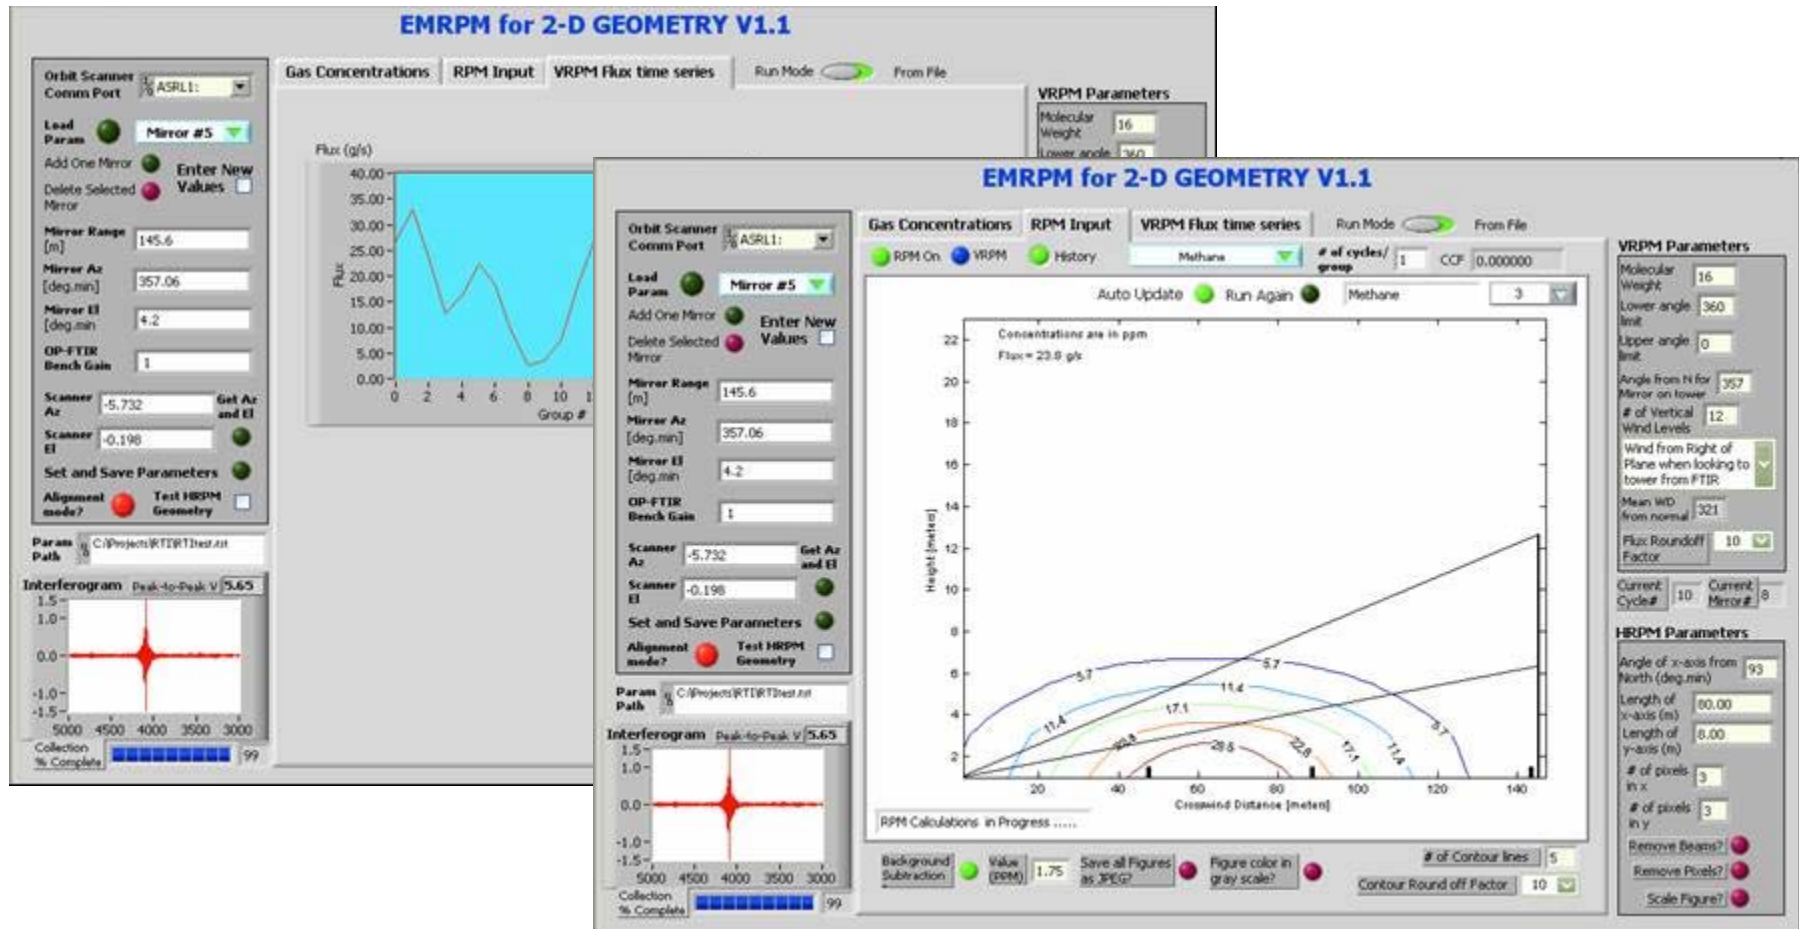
EMRPM for 2-D GEOMETRY V1.1

Orbit Scanner Comm Port
ASRL1:
Load Param
Mirror #5
Add One Mirror
Enter New Values
Delete Selected Mirror
Mirror Range [m] 145.6
Mirror Az [deg.min] 357.06
Mirror El [deg.min 4.2
OP-FTIR Bench Gain 1
Scanner Az -5.732
Get Az and El
Scanner El -0.198
Set and Save Parameters
Alignment mode?
Test HRPM Geometry
Param Path C:\Projects\RTI\RTItest.txt
Interferogram Peak-to-Peak V 5.65
1.5 1.0 0.0 -1.0 -1.5
5000 4500 4000 3500 3000
Collection % Complete 99

Gas Concentrations | RPM Input | VRPM Flux time series
Run Mode From File
Flux (g/s)
40.00 35.00 30.00 25.00 20.00 15.00 10.00 5.00 0.00
Flux
0 2 4 6 8 10 1
Group #

VRPM Parameters
Molecular Weight 16
Lower angle 360

EMRPM for 2-D GEOMETRY V1.1

Orbit Scanner Comm Port
ASRL1:
Load Param
Mirror #5
Add One Mirror
Enter New Values
Delete Selected Mirror
Mirror Range [m] 145.6
Mirror Az [deg.min] 357.06
Mirror El [deg.min 4.2
OP-FTIR Bench Gain 1
Scanner Az -5.732
Get Az and El
Scanner El -0.198
Set and Save Parameters
Alignment mode?
Test HRPM Geometry
Param Path C:\Projects\RTI\RTItest.txt
Interferogram Peak-to-Peak V 5.65
1.5 1.0 0.0 -1.0 -1.5
5000 4500 4000 3500 3000
Collection % Complete 99

Gas Concentrations | RPM Input | VRPM Flux time series
Run Mode From File
RPM On VRPM History Methane # of cycles/ group 1 CCF 0.000000
Auto Update Run Again Methane 3
Concentrations are in ppm
Flux= 23.8 g/s
Height [meters]
22 20 18 16 14 12 10 8 6 4 2
5.7 5.7 11.4 11.4 17.1 17.1 22.8 28.5 22.8 11.4 5.7
20 40 60 80 100 120 140
Crosswind Distance [meters]
RPM Calculations in Progress .....
Background Subtraction
Value (PPM) 1.75
Save all Figures as JPEG?
Figure color in gray scale?
# of Contour lines 5
Contour Round off Factor 10

VRPM Parameters
Molecular Weight 16
Lower angle limit 360
Upper angle limit 0
Angle from N for Mirror on tower 357
# of Vertical Wind Levels 12
Wind from Right of Plane when looking to tower from FTIR
Mean WD from normal 321
Flux Roundoff Factor 10
Current Cycle# 10
Current Mirror# 8

HRPM Parameters
Angle of x-axis from North (deg.min) 93
Length of x-axis (m) 80.00
Length of y-axis (m) 8.00
# of pixels in x 3
# of pixels in y 3
Remove Beams?
Remove Pixels?
Scale Figure?